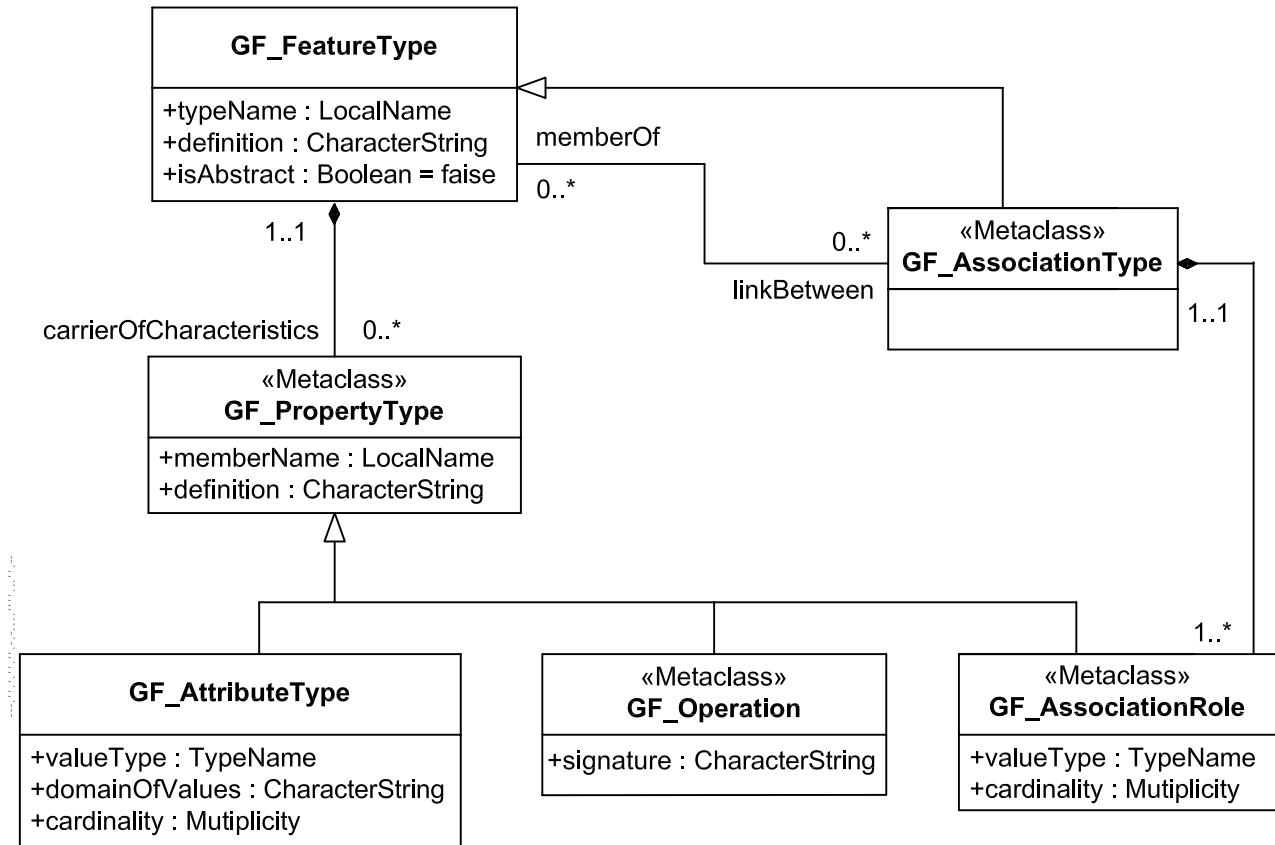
GF_FeatureType

+typeName : LocalName
+definition : CharacterString
+isAbstract : Boolean = faise

memberOf

0..*

0..*

«Metaclass»
GF_AssociationType

linkBetween

1..1

1..1

carrierOfCharacteristics

0..*

«Metaclass»
GF_PropertyType

+memberName : LocalName
+definition : CharacterString

1..*

GF_AttributeType

+valueType : TypeName
+domainOfValues : CharacterString
+cardinality : Mutiplicity

«Metaclass»
GF_Operation

+signature : CharacterString

«Metaclass»
GF_AssociationRole

+valueType : TypeName
+cardinality : Mutiplicity